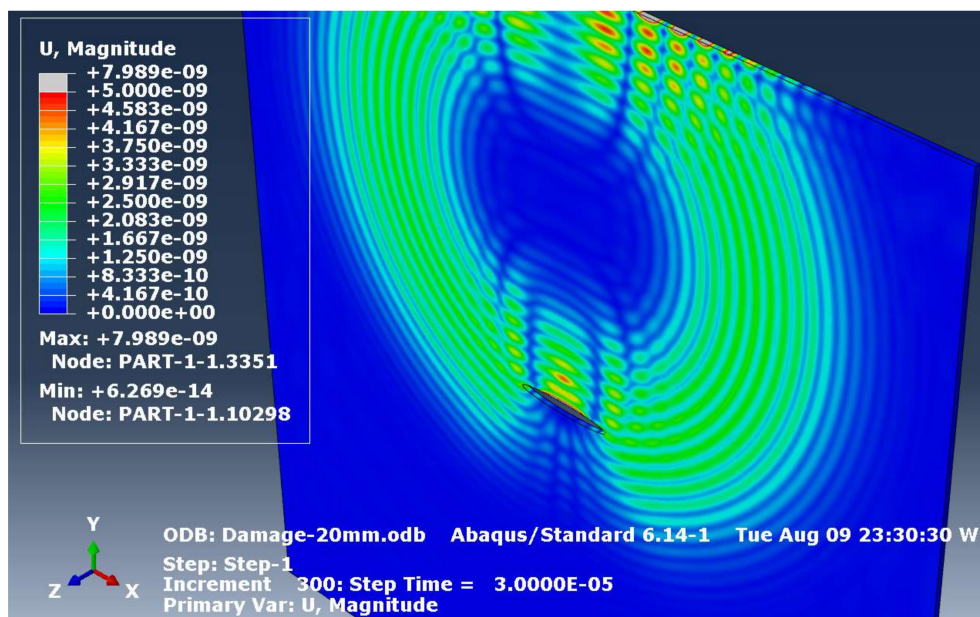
U, Magnitude
+7.989e-09
+5.000e-09
+4.583e-09
+4.167e-09
+3.750e-09
+3.333e-09
+2.917e-09
+2.500e-09
+2.083e-09
+1.667e-09
+1.250e-09
+8.333e-10
+4.167e-10
+0.000e+00
Max: +7.989e-09
Node: PART-1-1.3351
Min: +6.269e-14
Node: PART-1-1.10298

Y
Z X

ODB: Damage-20mm.odb Abaqus/Standard 6.14-1 Tue Aug 09 23:30:30 W

Step: Step-1
Increment 300: Step Time = 3.0000E-05
Primary Var: U, Magnitude